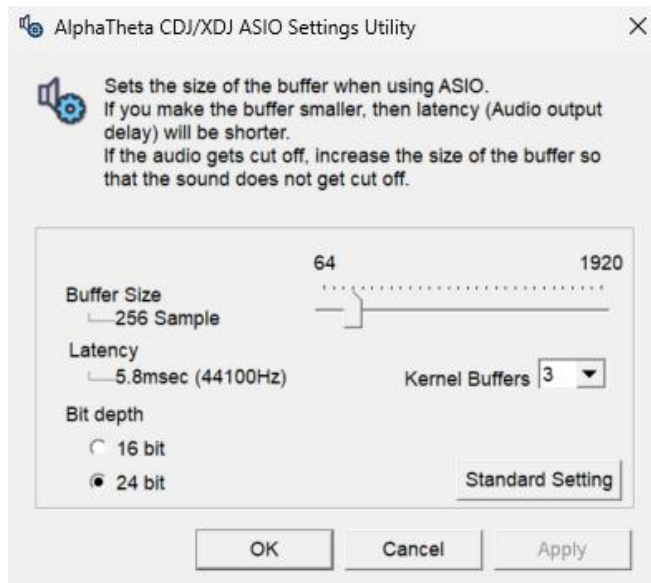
AlphaTheta CDJ/XDJ ASIO Settings Utility
×

Sets the size of the buffer when using ASIO.
If you make the buffer smaller, then latency (Audio output delay) will be shorter.
If the audio gets cut off, increase the size of the buffer so that the sound does not get cut off.

64
1920

Buffer Size
256 Sample

Latency
5.8msec (44100Hz)

Kernel Buffers 3

Bit depth
16 bit
24 bit

Standard Setting

OK
Cancel
Apply